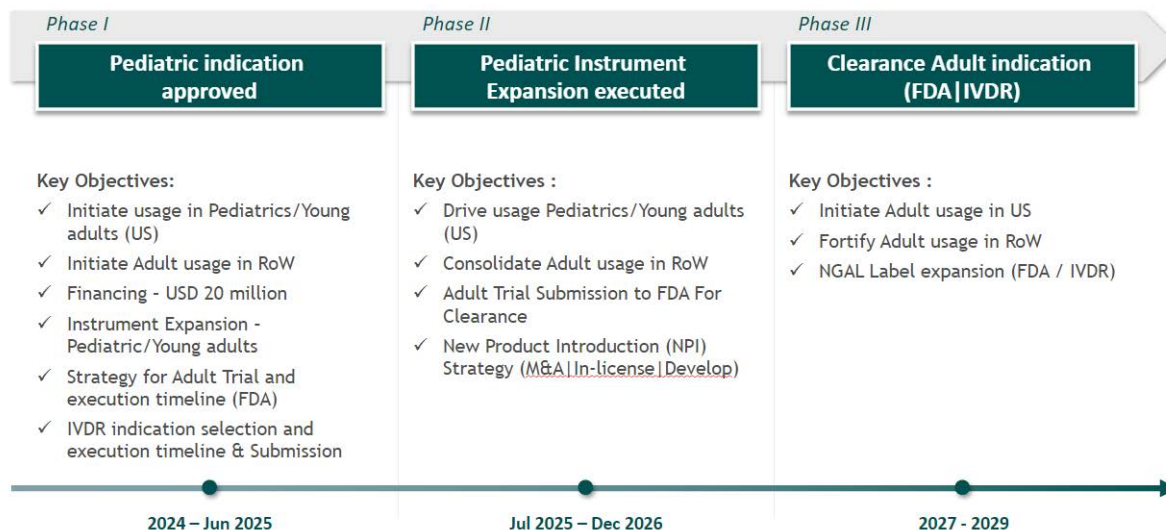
Phase I

Pediatric indication approved

Key Objectives:
✓ Initiate usage in Pediatrics/Young adults (US)
✓ Initiate Adult usage in RoW
✓ Financing - USD 20 million
✓ Instrument Expansion - Pediatric/Young adults
✓ Strategy for Adult Trial and execution timeline (FDA)
✓ IVDR indication selection and execution timeline & Submission

2024 – Jun 2025

Phase II

Pediatric Instrument Expansion executed

Key Objectives :
✓ Drive usage Pediatrics/Young adults (US)
✓ Consolidate Adult usage in RoW
✓ Adult Trial Submission to FDA For Clearance
✓ New Product Introduction (NPI) Strategy (M&A|In-license|Develop)

Jul 2025 – Dec 2026

Phase III

Clearance Adult indication (FDA|IVDR)

Key Objectives :
✓ Initiate Adult usage in US
✓ Fortify Adult usage in RoW
✓ NGAL Label expansion (FDA / IVDR)

2027 - 2029